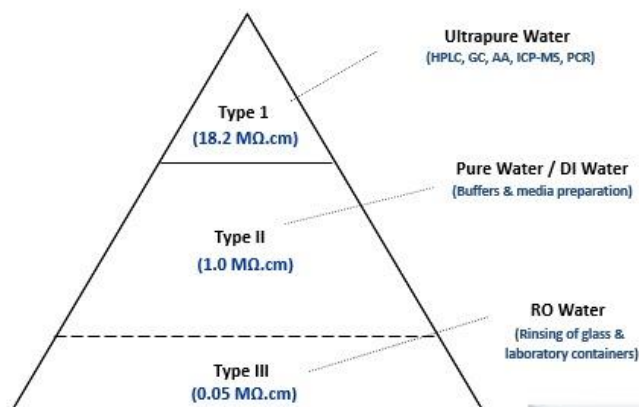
Ultrapure Water
(HPLC, GC, AA, ICP-MS, PCR)

Type 1
(18.2 MΩ.cm)

Pure Water / DI Water
(Buffers & media preparation)

Type II
(1.0 MΩ.cm)

RO Water
(Rinsing of glass & laboratory containers)

Type III
(0.05 MΩ.cm)